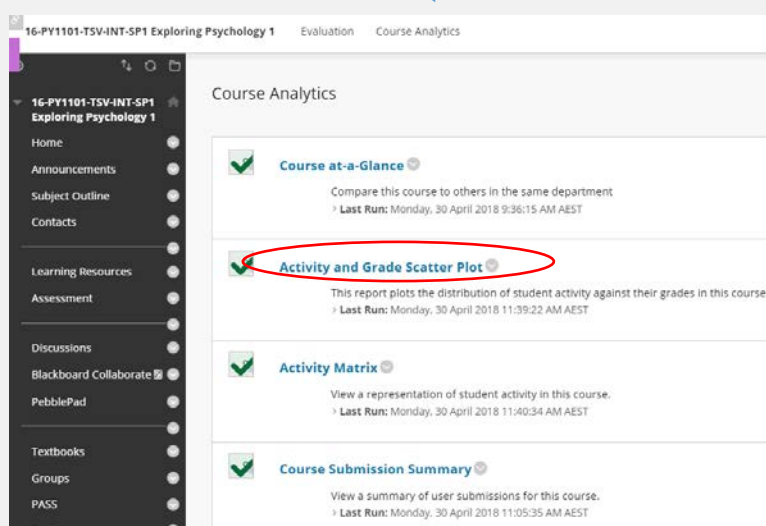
16-PY1101-TSV-INT-SP1 Exploring Psychology 1 Evaluation Course Analytics

16-PY1101-TSV-INT-SP1 Exploring Psychology 1

Home

Announcements

Subject Outline

Contacts

Learning Resources

Assessment

Discussions

Blackboard Collaborate

PebblePad

Textbooks

Groups

PASS

Course Analytics

Course at-a-Glance

Compare this course to others in the same department

Last Run: Monday, 30 April 2018 9:36:15 AM AEST

Activity and Grade Scatter Plot

This report plots the distribution of student activity against their grades in this course

Last Run: Monday, 30 April 2018 11:39:22 AM AEST

Activity Matrix

View a representation of student activity in this course.

Last Run: Monday, 30 April 2018 11:40:34 AM AEST

Course Submission Summary

View a summary of user submissions for this course.

Last Run: Monday, 30 April 2018 11:05:35 AM AEST